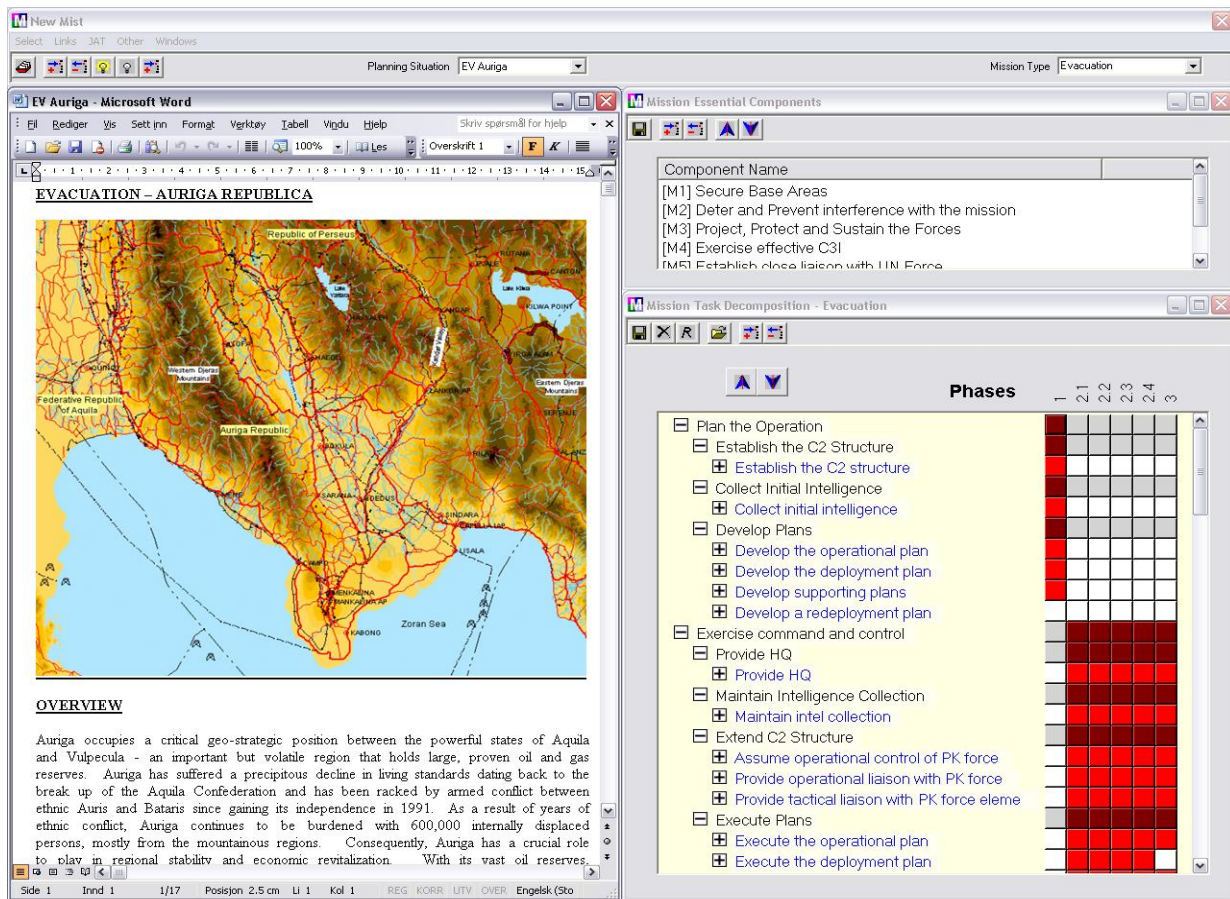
New Mist

Select Links JAT Other Windows

Planning Situation EV Auriga

Mission Type Evacuation

EV Auriga - Microsoft Word

Fil Rediger Vis Sett inn Format Verktøy Tabell Vindu Hjelp

Skriv spørsmål for hjelp

100% Les Overskrift 1 F K

EVACUATION – AURIGA REPUBLICA

Republic of Perseus

Western Djeras Mountains

Eastern Djeras Mountains

Federative Republic of Aquila

Auriga Republic

KILWA POINT

KABONG

Zoran Sea

OVERVIEW

Auriga occupies a critical geo-strategic position between the powerful states of Aquila and Vulpecula - an important but volatile region that holds large, proven oil and gas reserves. Auriga has suffered a precipitous decline in living standards dating back to the break up of the Aquila Confederation and has been racked by armed conflict between ethnic Auris and Bataris since gaining its independence in 1991. As a result of years of ethnic conflict, Auriga continues to be burdened with 600,000 internally displaced persons, mostly from the mountainous regions. Consequently, Auriga has a crucial role to play in regional stability and economic revitalization. With its vast oil reserves,

Side 1 Innd 1 1/17 Posisjon 2.5 cm Li 1 Kol 1 REG KORR UTV OVER Engelsk (Sto

Mission Essential Components

Component Name
[M1] Secure Base Areas
[M2] Deter and Prevent interference with the mission
[M3] Project, Protect and Sustain the Forces
[M4] Exercise effective C3I
[M5] Establish close liaison with UN Force

Mission Task Decomposition - Evacuation

Phases 1 2.1 2.2 2.3 2.4 3

Plan the Operation
Establish the C2 Structure
Establish the C2 structure
Collect Initial Intelligence
Collect initial intelligence
Develop Plans
Develop the operational plan
Develop the deployment plan
Develop supporting plans
Develop a redeployment plan
Exercise command and control
Provide HQ
Provide HQ
Maintain Intelligence Collection
Maintain intel collection
Extend C2 Structure
Assume operational control of PK force
Provide operational liaison with PK force
Provide tactical liaison with PK force eleme
Execute Plans
Execute the operational plan
Execute the deployment plan